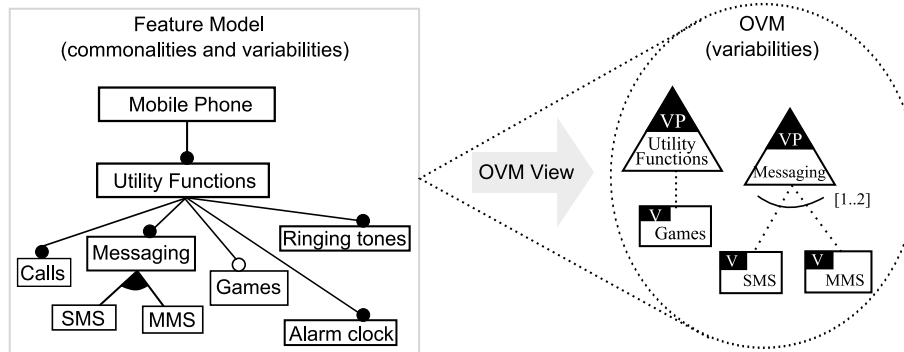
Feature Model
(commonalities and variabilities)

Mobile Phone

Utility Functions

Calls

Messaging

Ringing tones

Games

SMS

MMS

Alarm clock

OVM View

OVM
(variabilities)

VP
Utility Functions

VP
Messaging

[1..2]

V
Games

V
SMS

V
MMS